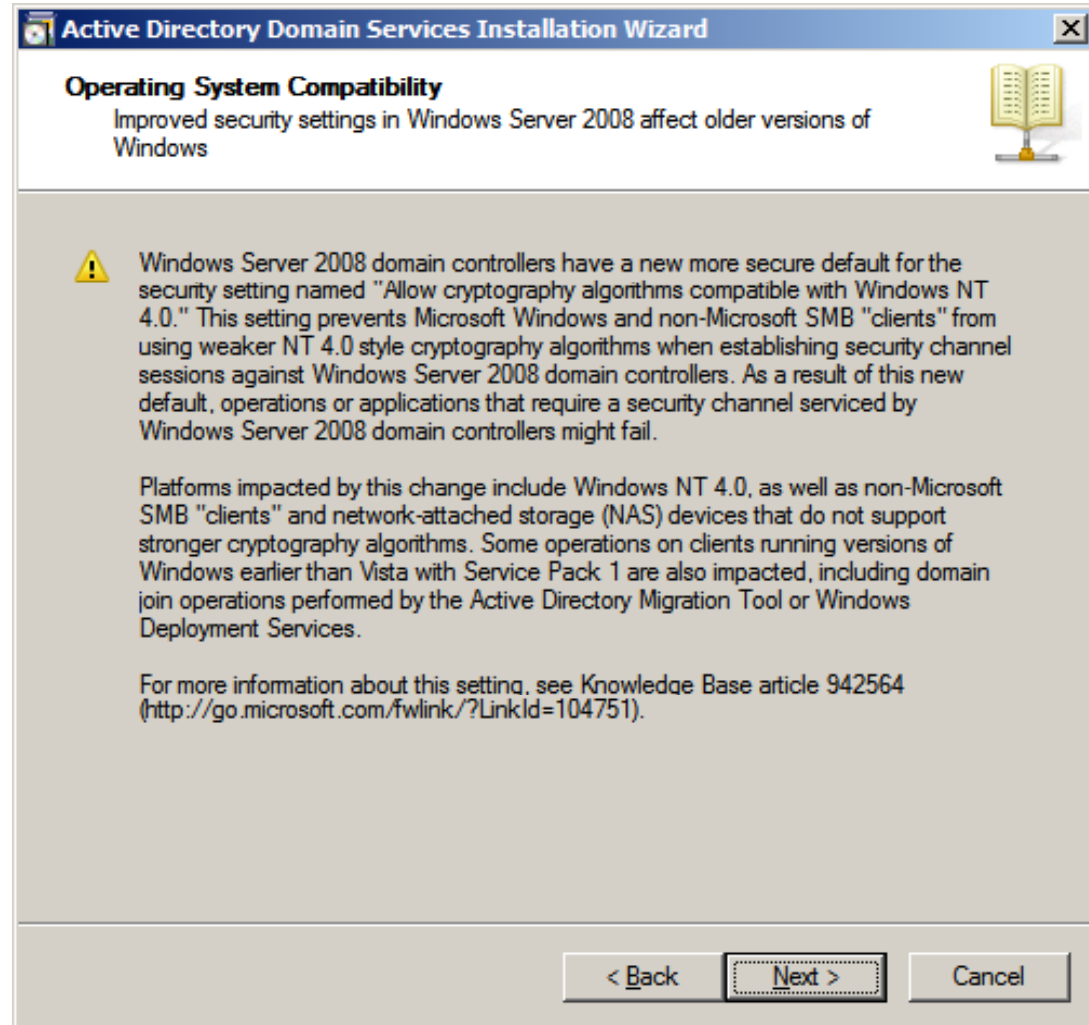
Active Directory Domain Services Installation Wizard

Operating System Compatibility
Improved security settings in Windows Server 2008 affect older versions of Windows

Windows Server 2008 domain controllers have a new more secure default for the security setting named "Allow cryptography algorithms compatible with Windows NT 4.0." This setting prevents Microsoft Windows and non-Microsoft SMB "clients" from using weaker NT 4.0 style cryptography algorithms when establishing security channel sessions against Windows Server 2008 domain controllers. As a result of this new default, operations or applications that require a security channel serviced by Windows Server 2008 domain controllers might fail.

Platforms impacted by this change include Windows NT 4.0, as well as non-Microsoft SMB "clients" and network-attached storage (NAS) devices that do not support stronger cryptography algorithms. Some operations on clients running versions of Windows earlier than Vista with Service Pack 1 are also impacted, including domain join operations performed by the Active Directory Migration Tool or Windows Deployment Services.

For more information about this setting, see Knowledge Base article 942564 (http://go.microsoft.com/fwlink/?LinkId=104751).

< Back
Next >
Cancel